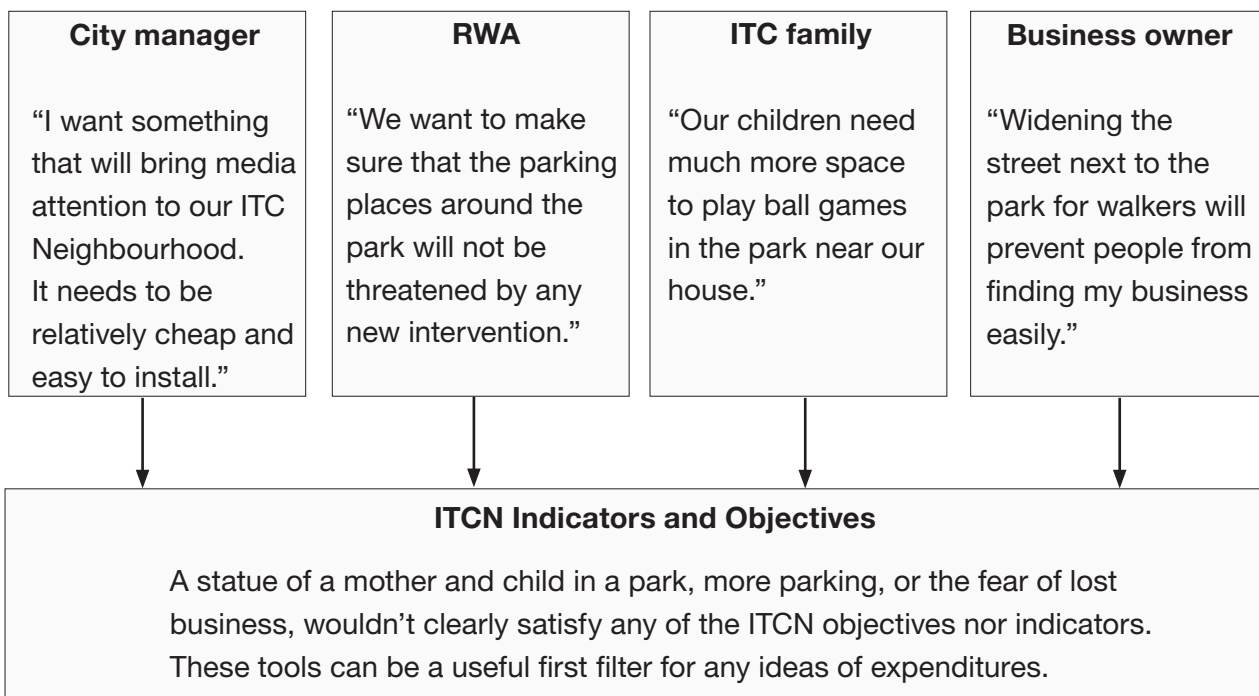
**City manager**

“I want something that will bring media attention to our ITC Neighbourhood.
It needs to be relatively cheap and easy to install.”

**RWA**

“We want to make sure that the parking places around the park will not be threatened by any new intervention.”

**ITC family**

“Our children need much more space to play ball games in the park near our house.”

**Business owner**

“Widening the street next to the park for walkers will prevent people from finding my business easily.”

**ITCN Indicators and Objectives**

A statue of a mother and child in a park, more parking, or the fear of lost business, wouldn’t clearly satisfy any of the ITCN objectives nor indicators. These tools can be a useful first filter for any ideas of expenditures.